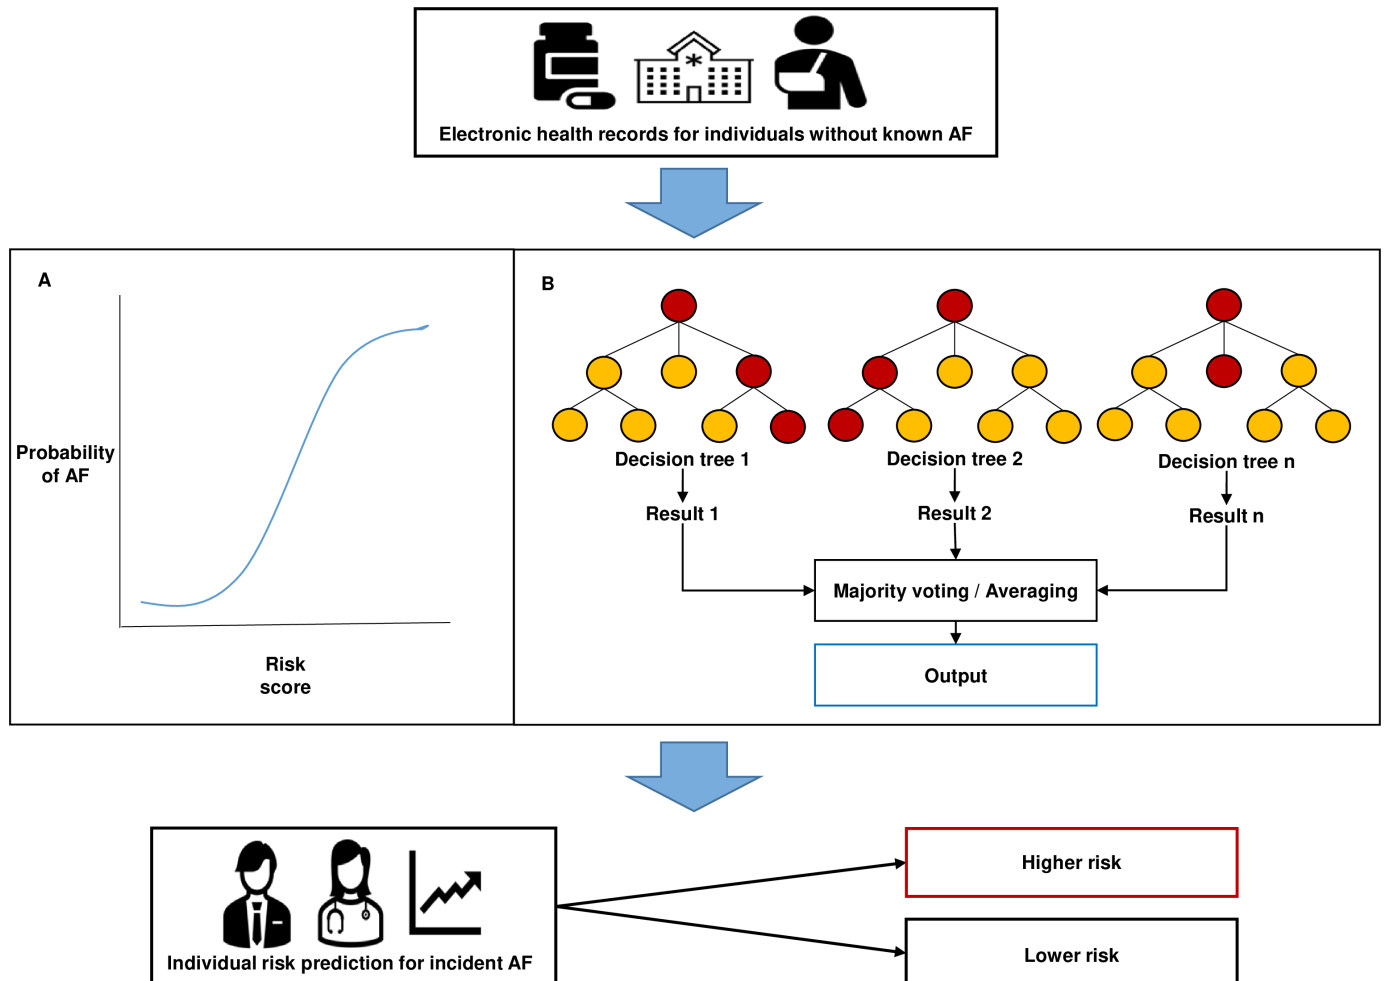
Electronic health records for individuals without known AF

A

Probability of AF

Risk score

B

Decision tree 1

Decision tree 2

Decision tree n

Result 1

Result 2

Result n

Majority voting / Averaging

Output

Individual risk prediction for incident AF

Higher risk

Lower risk